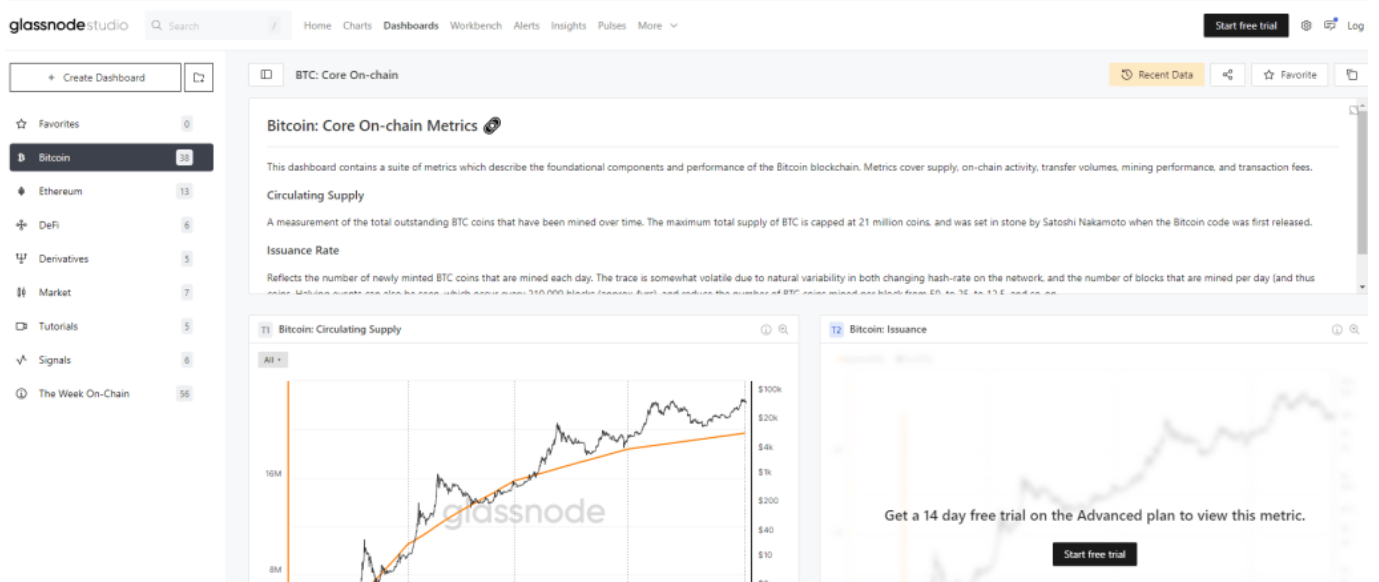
glassnode studio Search / Home Charts Dashboards Workbench Alerts Insights Pulses More Start free trial Log

+ Create Dashboard

Favorites 0
Bitcoin 38
Ethereum 13
DeFi 6
Derivatives 5
Market 7
Tutorials 5
Signals 6
The Week On-Chain 56

BTC: Core On-chain

Recent Data Favorite

Bitcoin: Core On-chain Metrics

This dashboard contains a suite of metrics which describe the foundational components and performance of the Bitcoin blockchain. Metrics cover supply, on-chain activity, transfer volumes, mining performance, and transaction fees.

Circulating Supply

A measurement of the total outstanding BTC coins that have been mined over time. The maximum total supply of BTC is capped at 21 million coins, and was set in stone by Satoshi Nakamoto when the Bitcoin code was first released.

Issuance Rate

Reflects the number of newly minted BTC coins that are mined each day. The trace is somewhat volatile due to natural variability in both changing hash-rate on the network, and the number of blocks that are mined per day (and thus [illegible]

T1 Bitcoin: Circulating Supply

All

$100k
$20k
$4k
$1k
$200
$40
$10
16M
8M

glassnode

T2 Bitcoin: Issuance

Get a 14 day free trial on the Advanced plan to view this metric.

Start free trial